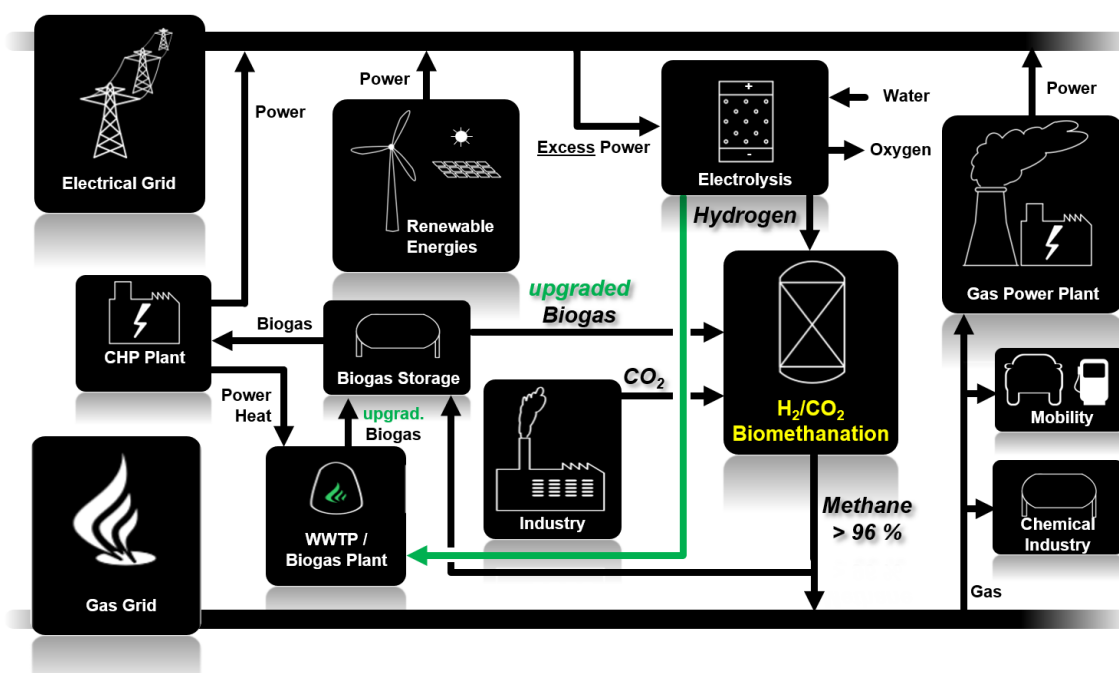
Electrical Grid

Power

Power

Renewable Energies

Excess Power

Electrolysis

Water

Oxygen

Power

Gas Power Plant

Hydrogen

upgraded Biogas

CHP Plant

Biogas

Biogas Storage

$CO_2$

$H_2/CO_2$ Biomethanation

Power Heat

upgrad. Biogas

Industry

Mobility

Chemical Industry

Gas Grid

WWTP / Biogas Plant

Methane > 96 %

Gas